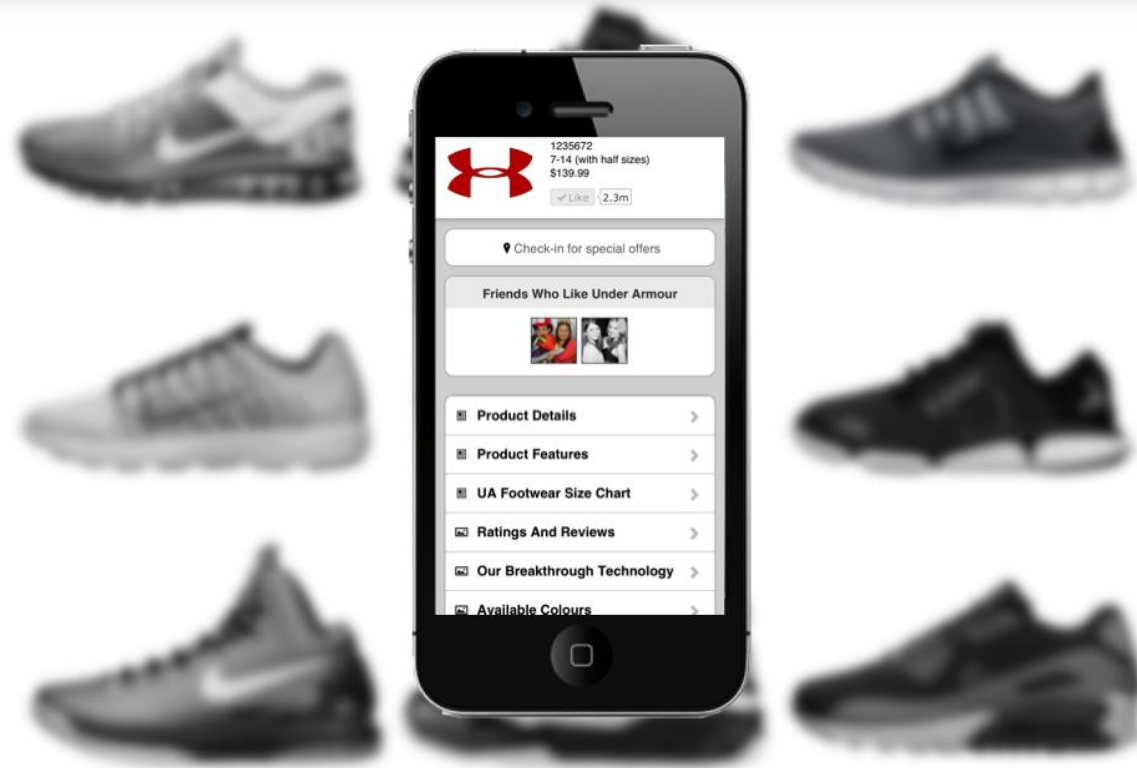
1235672
7-14 (with half sizes)
$139.99

Like 2.3m

Check-in for special offers

Friends Who Like Under Armour

Product Details

Product Features

UA Footwear Size Chart

Ratings And Reviews

Our Breakthrough Technology

Available Colours